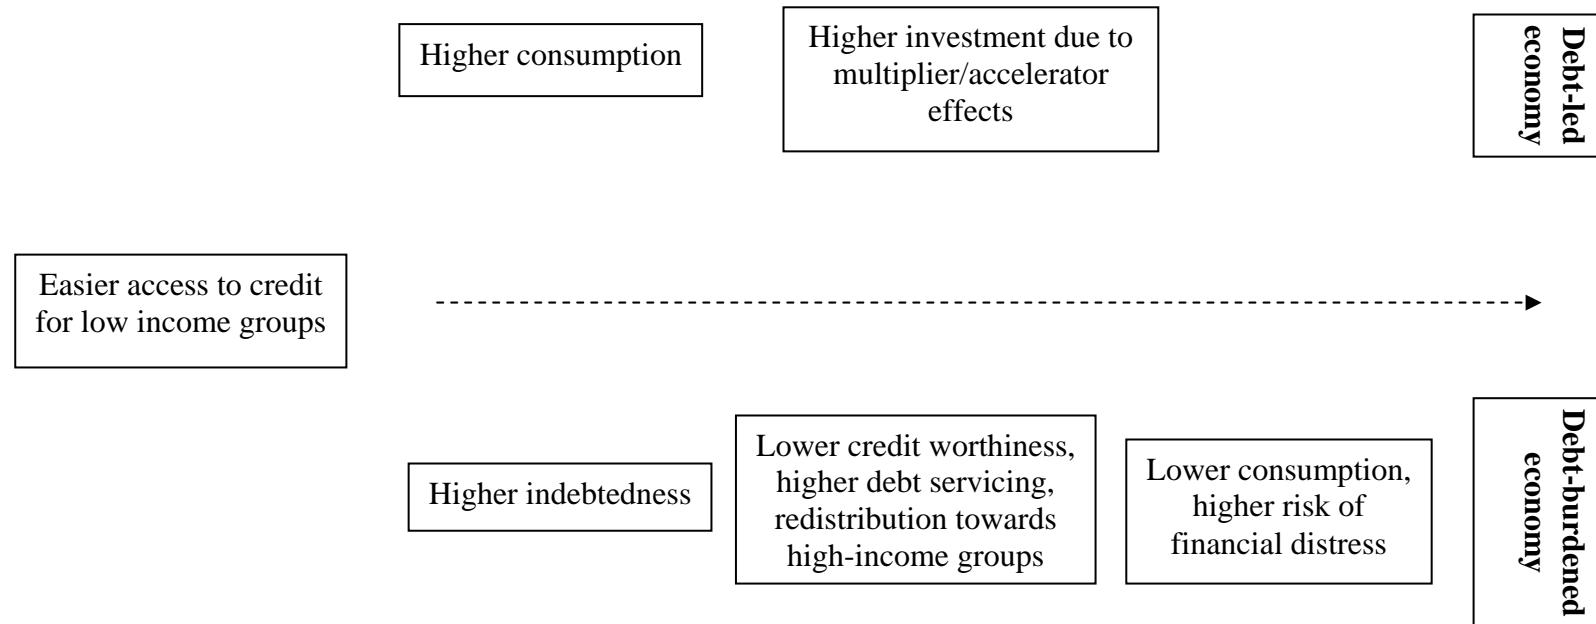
Higher consumption

Higher investment due to multiplier/accelerator effects

Debt-led economy

Easier access to credit for low income groups

Higher indebtedness

Lower credit worthiness, higher debt servicing, redistribution towards high-income groups

Lower consumption, higher risk of financial distress

Debt-burdened economy